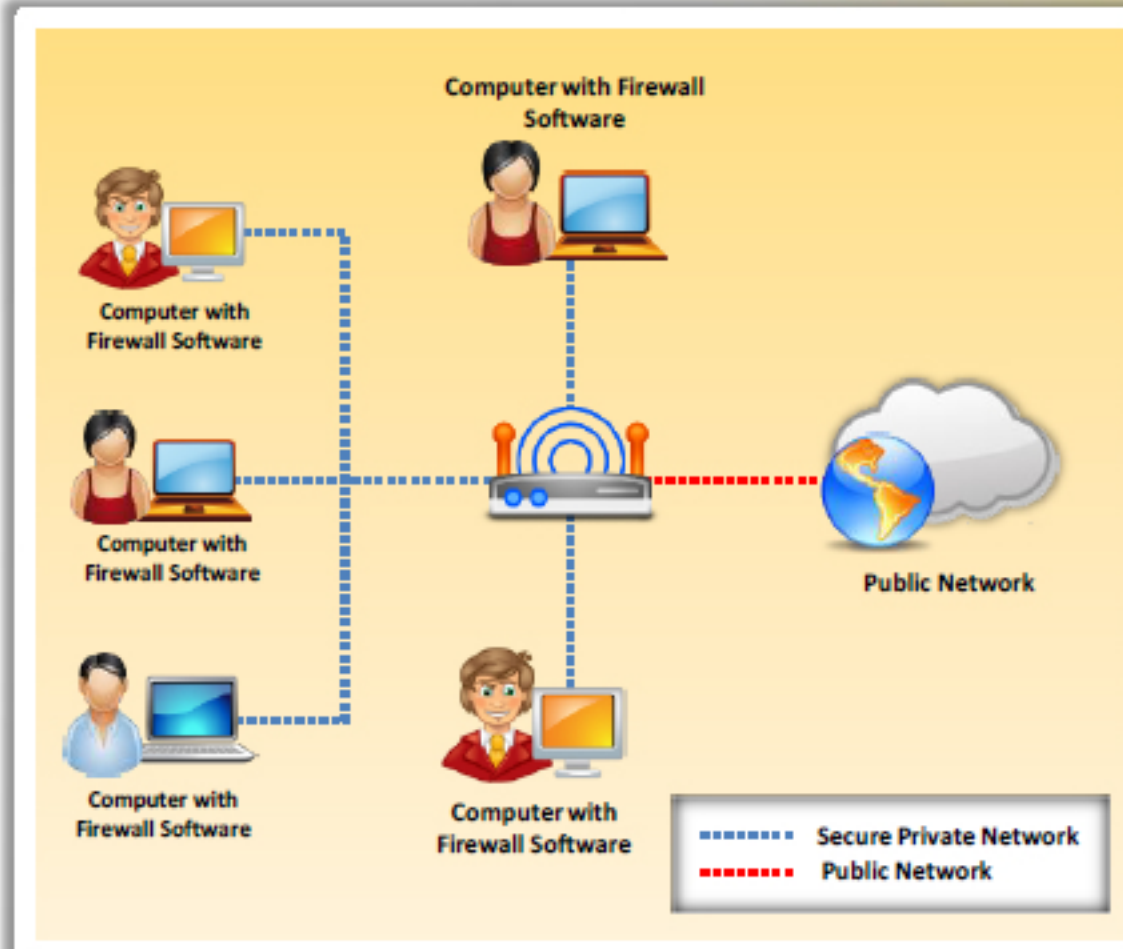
Computer with Firewall Software

Computer with Firewall Software

Computer with Firewall Software

Public Network

Computer with Firewall Software

Computer with Firewall Software

Secure Private Network
Public Network